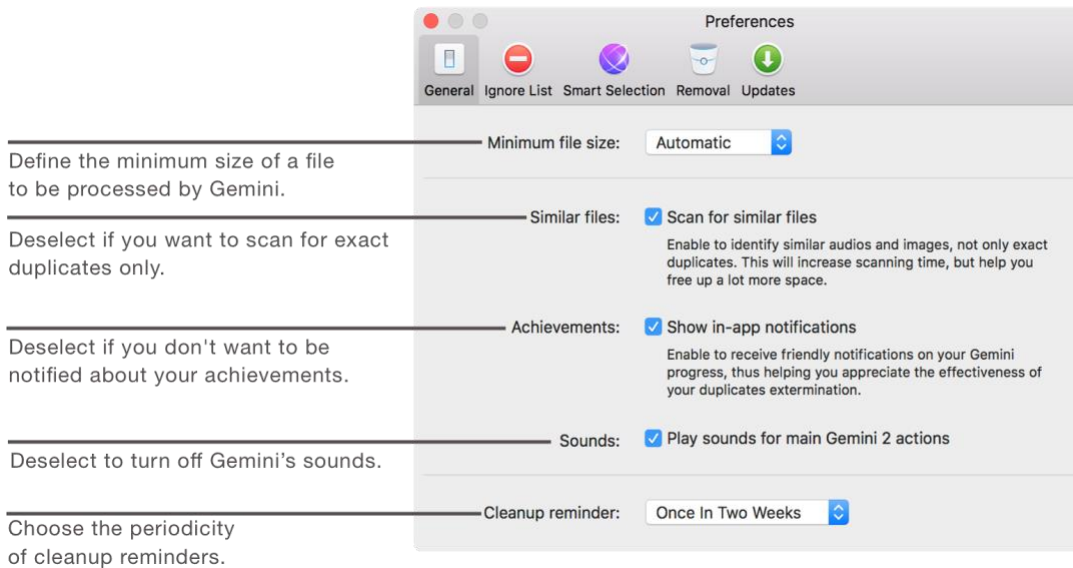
Preferences

General Ignore List Smart Selection Removal Updates

Minimum file size: Automatic

Define the minimum size of a file to be processed by Gemini.

Similar files: Scan for similar files

Enable to identify similar audios and images, not only exact duplicates. This will increase scanning time, but help you free up a lot more space.

Deselect if you want to scan for exact duplicates only.

Achievements: Show in-app notifications

Enable to receive friendly notifications on your Gemini progress, thus helping you appreciate the effectiveness of your duplicates extermination.

Deselect if you don't want to be notified about your achievements.

Sounds: Play sounds for main Gemini 2 actions

Deselect to turn off Gemini's sounds.

Cleanup reminder: Once In Two Weeks

Choose the periodicity of cleanup reminders.